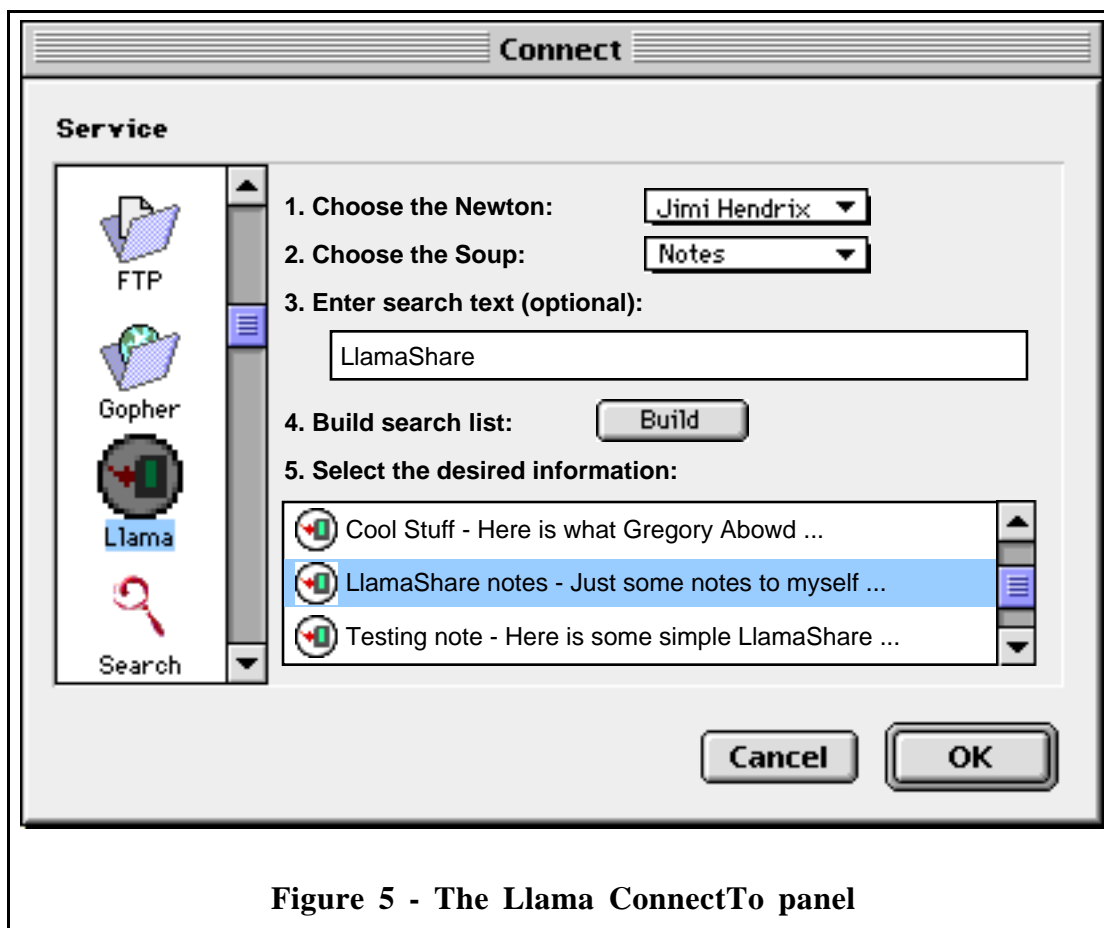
Connect

Service

FTP

Gopher

Llama

Search

1. Choose the Newton: Jimi Hendrix

2. Choose the Soup: Notes

3. Enter search text (optional):

LlamaShare

4. Build search list: Build

5. Select the desired information:

Cool Stuff - Here is what Gregory Abowd ...

LlamaShare notes - Just some notes to myself ...

Testing note - Here is some simple LlamaShare ...

Cancel

OK

Figure 5 - The Llama ConnectTo panel